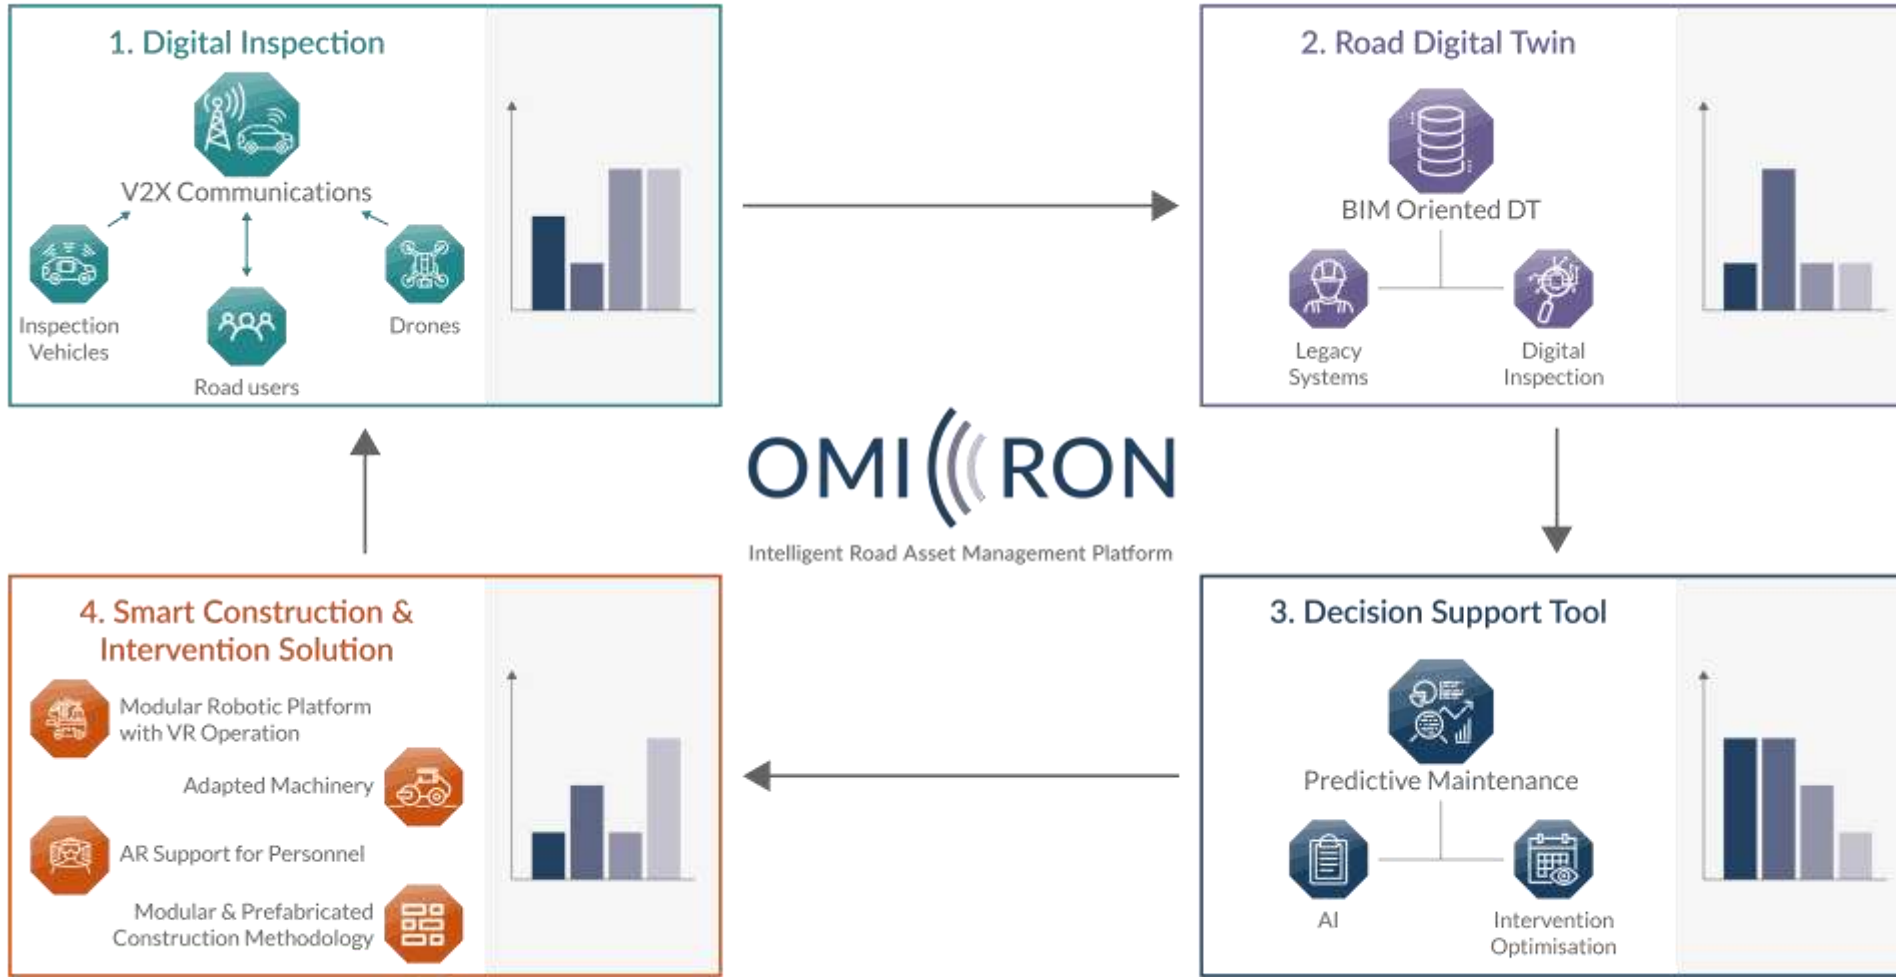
1. Digital Inspection

V2X Communications

Inspection Vehicles

Road users

Drones

2. Road Digital Twin

BIM Oriented DT

Legacy Systems

Digital Inspection

OMI((RON

Intelligent Road Asset Management Platform

4. Smart Construction & Intervention Solution

Modular Robotic Platform with VR Operation

Adapted Machinery

AR Support for Personnel

Modular & Prefabricated Construction Methodology

3. Decision Support Tool

Predictive Maintenance

AI

Intervention Optimisation